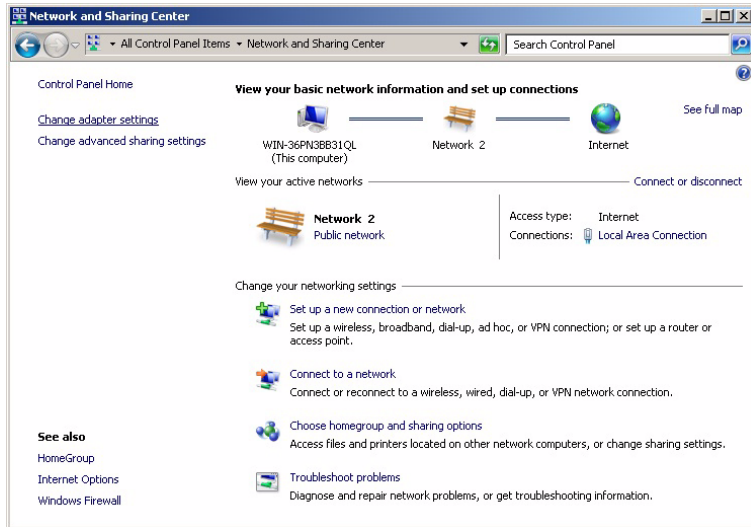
Network and Sharing Center

All Control Panel Items ▸ Network and Sharing Center

Search Control Panel

Control Panel Home

Change adapter settings

Change advanced sharing settings

View your basic network information and set up connections

See full map

WIN-36PN3BB31QL
(This computer)

Network 2

Internet

View your active networks

Connect or disconnect

Network 2
Public network

Access type: Internet
Connections: Local Area Connection

Change your networking settings

Set up a new connection or network
Set up a wireless, broadband, dial-up, ad hoc, or VPN connection; or set up a router or access point.

Connect to a network
Connect or reconnect to a wireless, wired, dial-up, or VPN network connection.

Choose homegroup and sharing options
Access files and printers located on other network computers, or change sharing settings.

Troubleshoot problems
Diagnose and repair network problems, or get troubleshooting information.

See also

HomeGroup

Internet Options

Windows Firewall